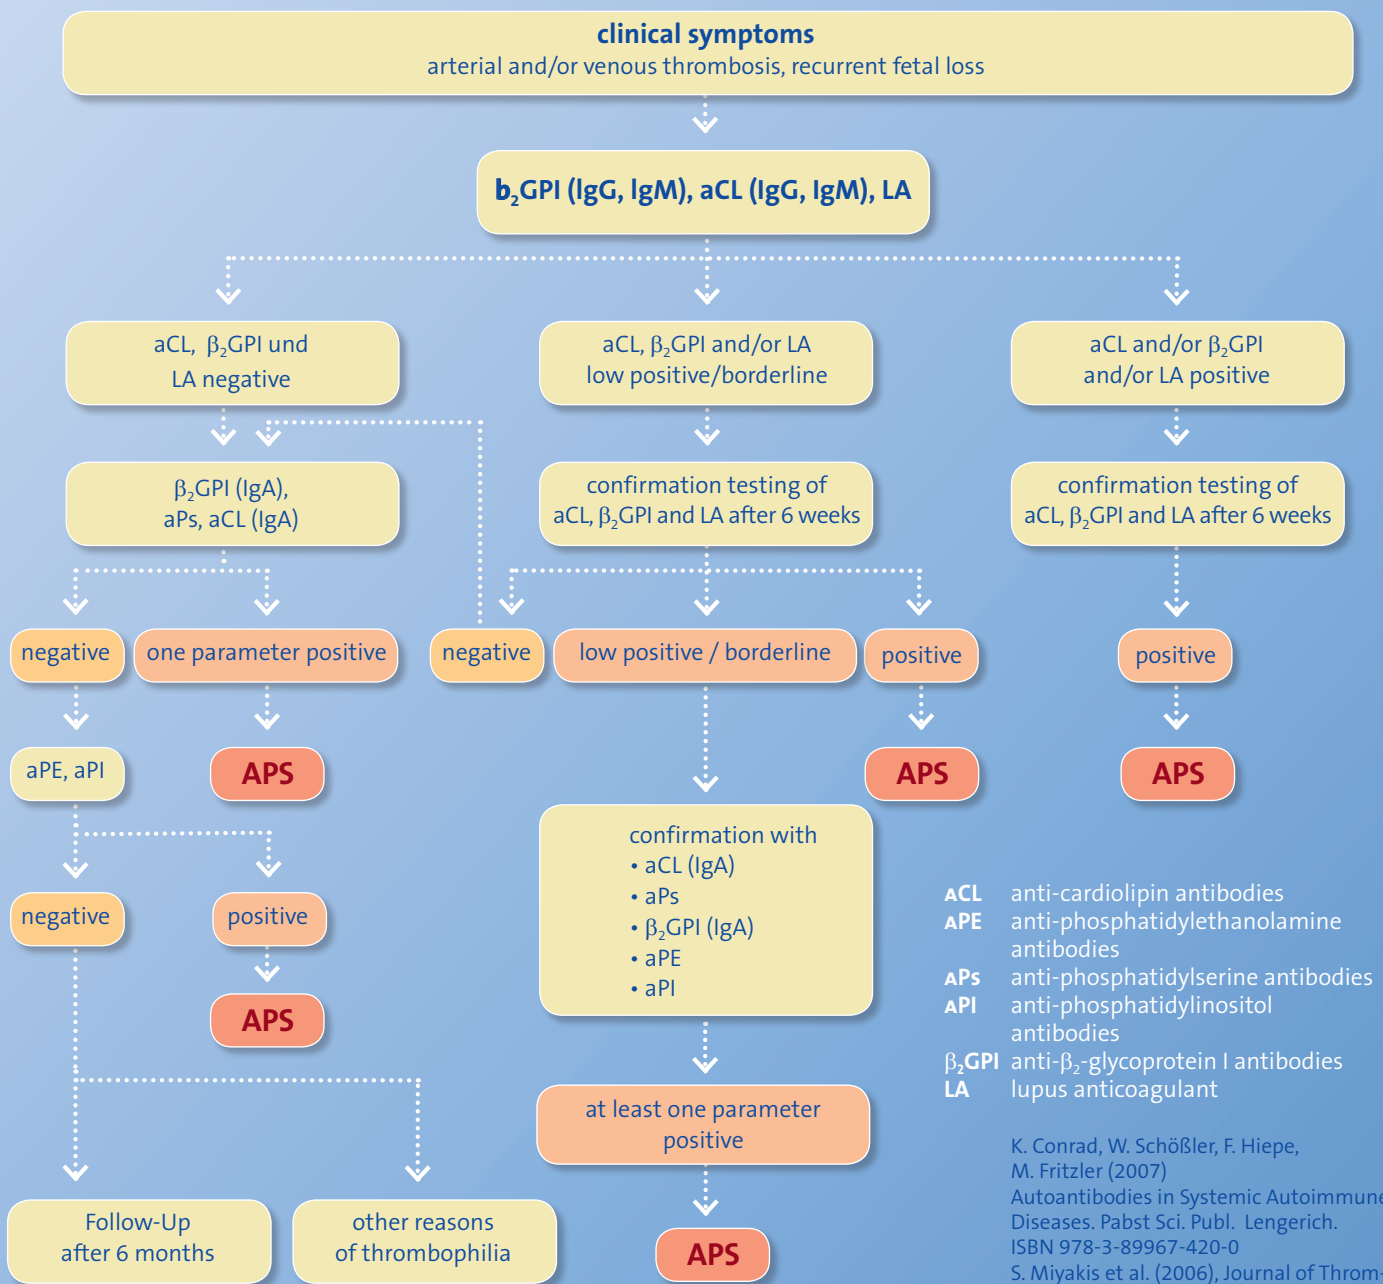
**clinical symptoms**
arterial and/or venous thrombosis, recurrent fetal loss

**b$_2$GPI (IgG, IgM), aCL (IgG, IgM), LA**

aCL, β$_2$GPI und LA negative

aCL, β$_2$GPI and/or LA low positive/borderline

aCL and/or β$_2$GPI and/or LA positive

β$_2$GPI (IgA), aPs, aCL (IgA)

confirmation testing of aCL, β$_2$GPI and LA after 6 weeks

confirmation testing of aCL, β$_2$GPI and LA after 6 weeks

negative

one parameter positive

negative

low positive / borderline

positive

positive

aPE, aPI

APS

APS

APS

negative

positive

APS

confirmation with
• aCL (IgA)
• aPs
• β$_2$GPI (IgA)
• aPE
• aPI

at least one parameter positive

APS

Follow-Up after 6 months

other reasons of thrombophilia

**aCL** anti-cardiolipin antibodies
**aPE** anti-phosphatidylethanolamine antibodies
**aPs** anti-phosphatidylserine antibodies
**aPI** anti-phosphatidylinositol antibodies
**β$_2$GPI** anti-β$_2$-glycoprotein I antibodies
**LA** lupus anticoagulant

K. Conrad, W. Schößler, F. Hiepe, M. Fritzler (2007)
Autoantibodies in Systemic Autoimmune
Diseases. Pabst Sci. Publ. Lengerich.
ISBN 978-3-89967-420-0
S. Miyakis et al. (2006), Journal of Throm-